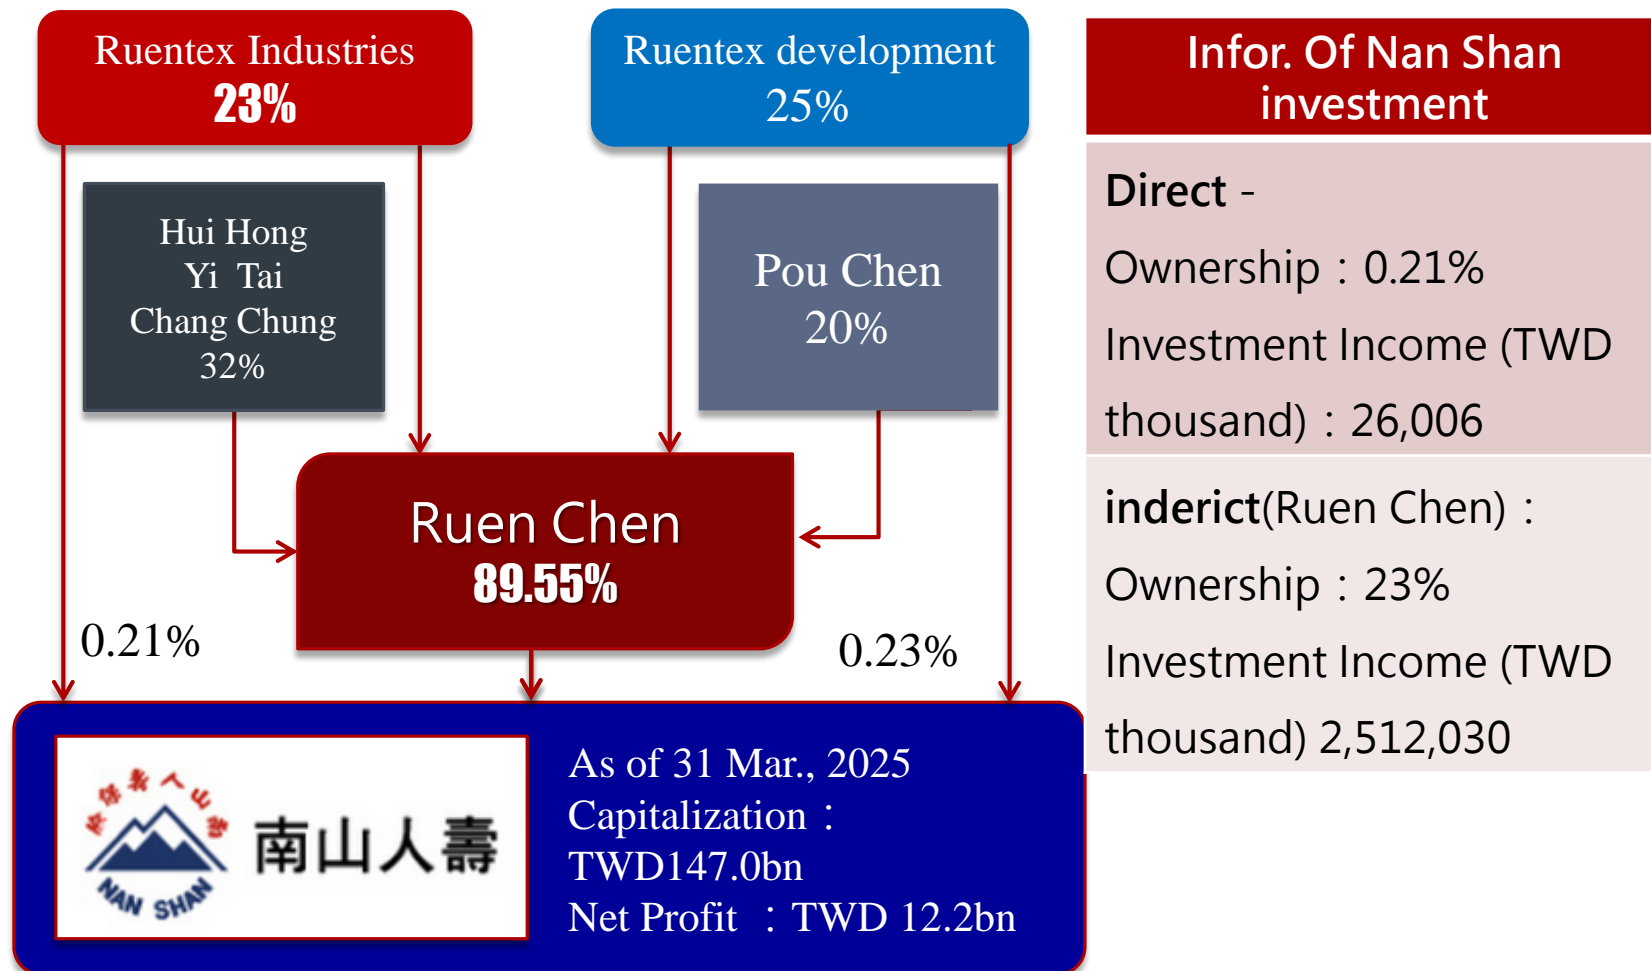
Ruentex Industries
23%

Ruentex development
25%

Infor. Of Nan Shan investment

Hui Hong
Yi Tai
Chang Chung
32%

Pou Chen
20%

Direct -
Ownership：0.21%
Investment Income (TWD thousand)：26,006

Ruen Chen
89.55%

inderict(Ruen Chen)：
Ownership：23%
Investment Income (TWD thousand) 2,512,030

0.21%

0.23%

南山人壽
NAN SHAN

As of 31 Mar., 2025
Capitalization：
TWD147.0bn
Net Profit ：TWD 12.2bn